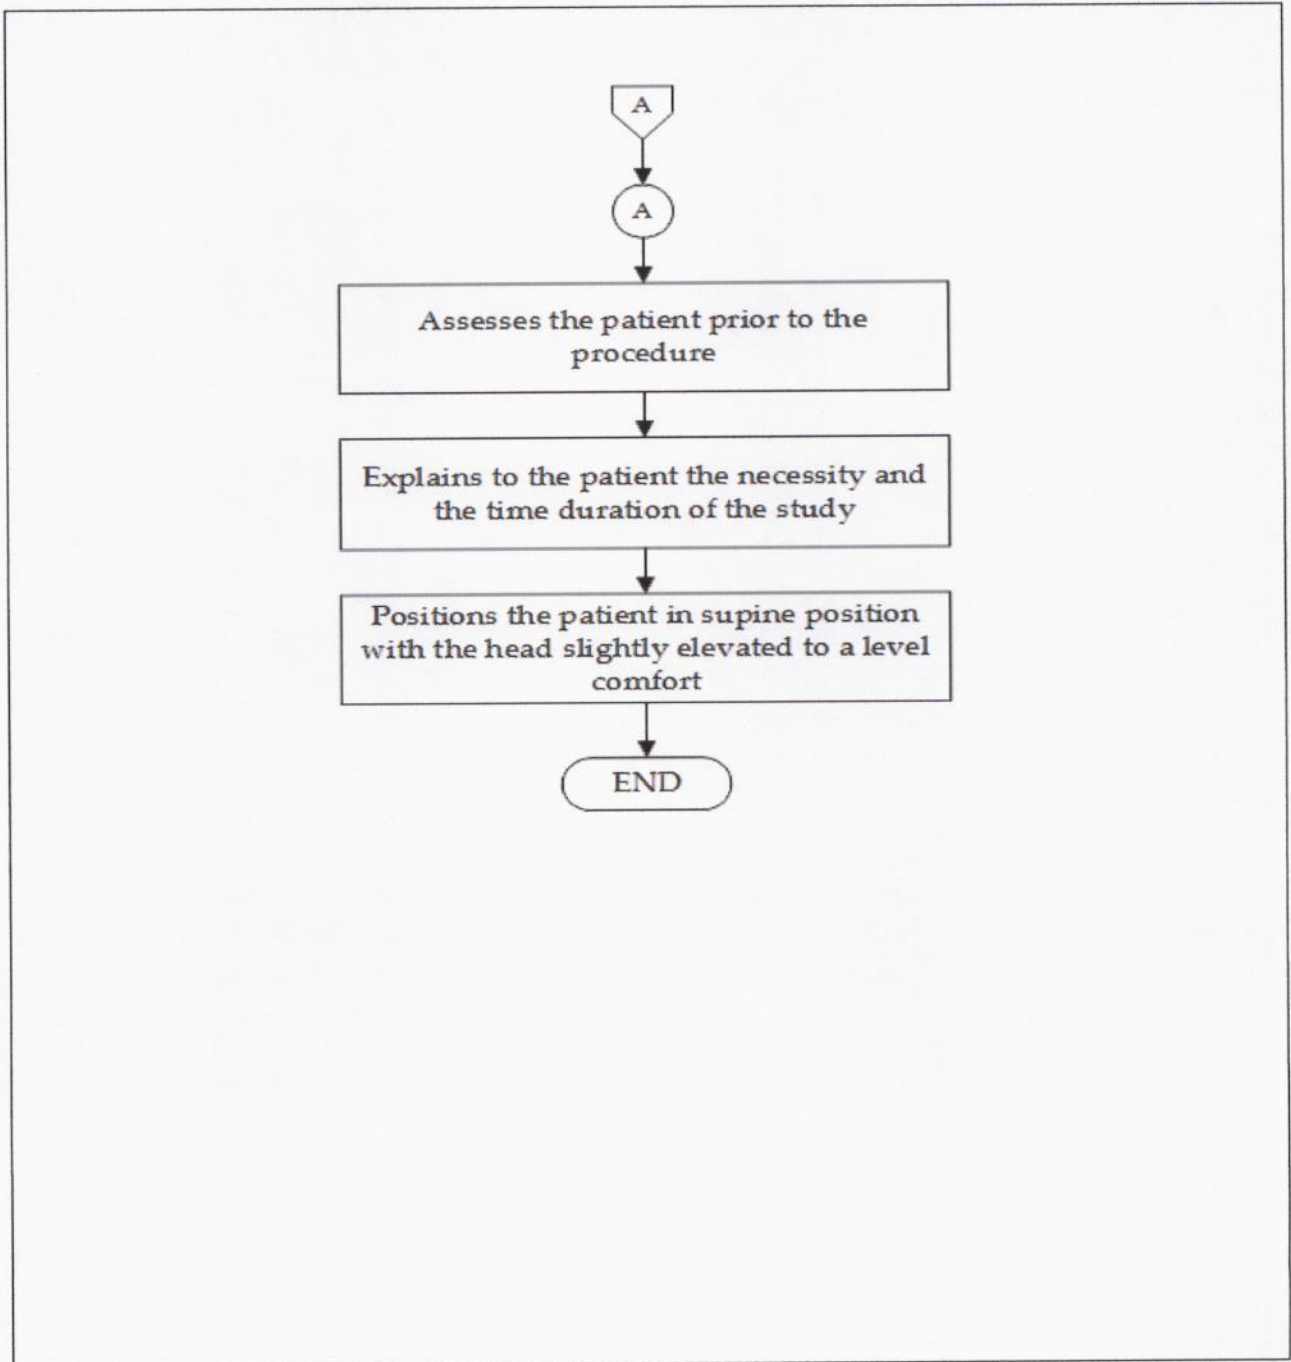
A

A

Assesses the patient prior to the procedure

Explains to the patient the necessity and the time duration of the study

Positions the patient in supine position with the head slightly elevated to a level comfort

END